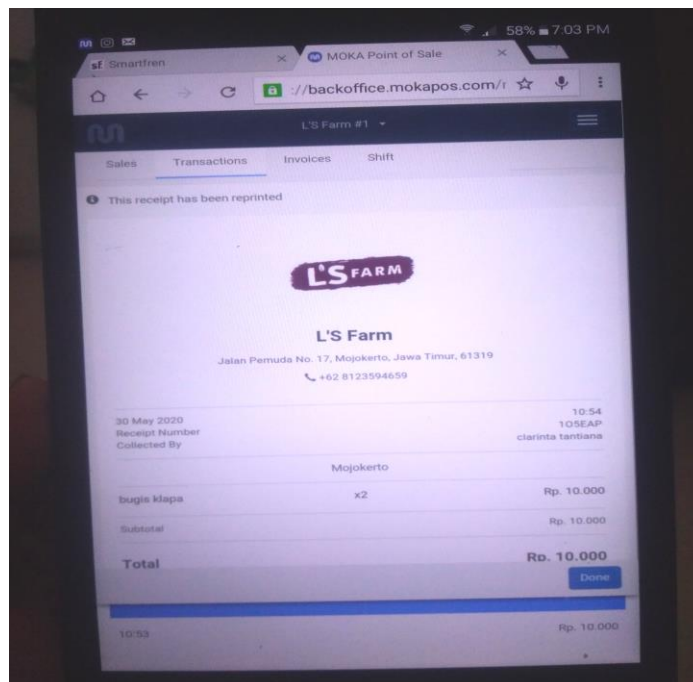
58% 7:03 PM

sf Smartfren

MOKA Point of Sale

://backoffice.mokapos.com/

L'S Farm #1

Sales Transactions Invoices Shift

This receipt has been reprinted

L'S FARM

L'S Farm

Jalan Pemuda No. 17, Mojokerto, Jawa Timur, 61319

+62 8123594659

30 May 2020 10:54
Receipt Number 1O5EAP
Collected By clarinta tantiana

Mojokerto

bugis klapa x2 Rp. 10.000

Subtotal Rp. 10.000

Total Rp. 10.000

Done

10:53 Rp. 10.000